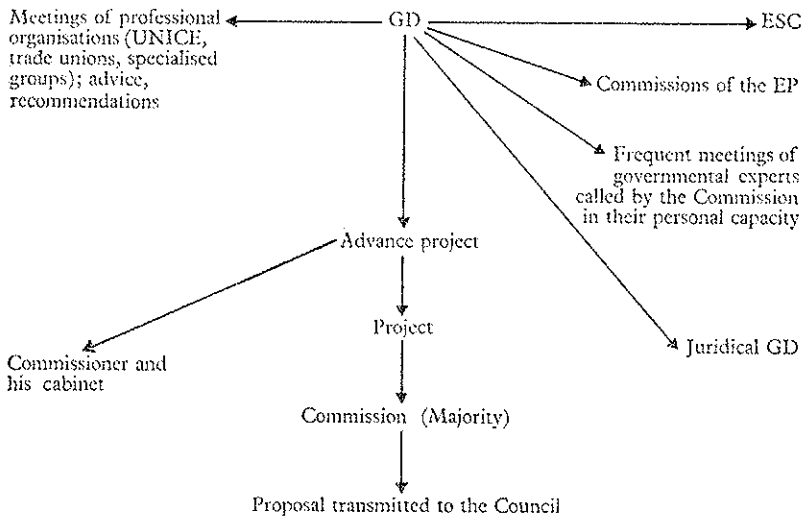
Meetings of professional organisations (UNICE, trade unions, specialised groups); advice, recommendations

GD

ESC

Commissions of the EP

Frequent meetings of governmental experts called by the Commission in their personal capacity

Advance project

Project

Commissioner and his cabinet

Juridical GD

Commission (Majority)

Proposal transmitted to the Council